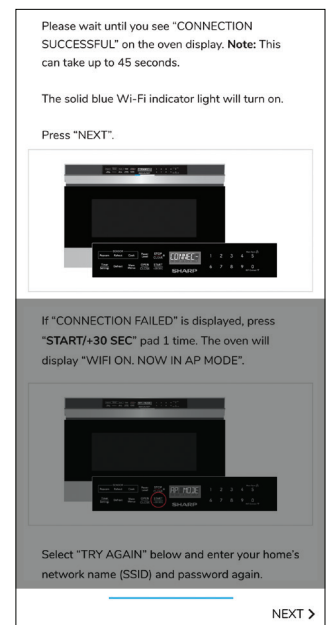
Please wait until you see "CONNECTION SUCCESSFUL" on the oven display. **Note:** This can take up to 45 seconds.

The solid blue Wi-Fi indicator light will turn on.

Press "NEXT".

CONNEC

SHARP

1 2 3 4 5

6 7 8 9 0

If "CONNECTION FAILED" is displayed, press "**START/+30 SEC**" pad 1 time. The oven will display "WIFI ON. NOW IN AP MODE".

AP MODE

SHARP

1 2 3 4 5

6 7 8 9 0

Select "TRY AGAIN" below and enter your home's network name (SSID) and password again.

NEXT ›